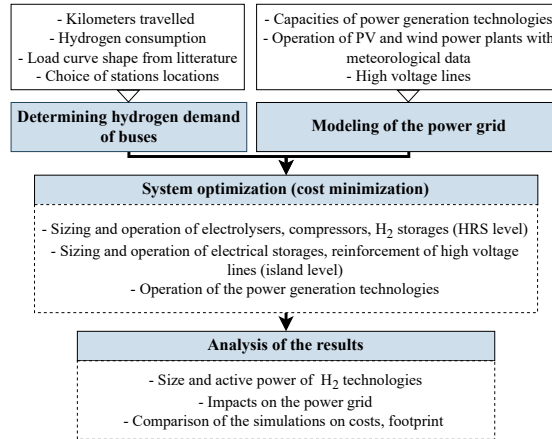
- Kilometers travelled
- Hydrogen consumption
- Load curve shape from litterature
- Choice of stations locations

- Capacities of power generation technologies
- Operation of PV and wind power plants with meteorological data
- High voltage lines

Determining hydrogen demand of buses

Modeling of the power grid

System optimization (cost minimization)

- Sizing and operation of electrolysers, compressors, $H_2$ storages (HRS level)
- Sizing and operation of electrical storages, reinforcement of high voltage lines (island level)
- Operation of the power generation technologies

Analysis of the results

- Size and active power of $H_2$ technologies
- Impacts on the power grid
- Comparison of the simulations on costs, footprint